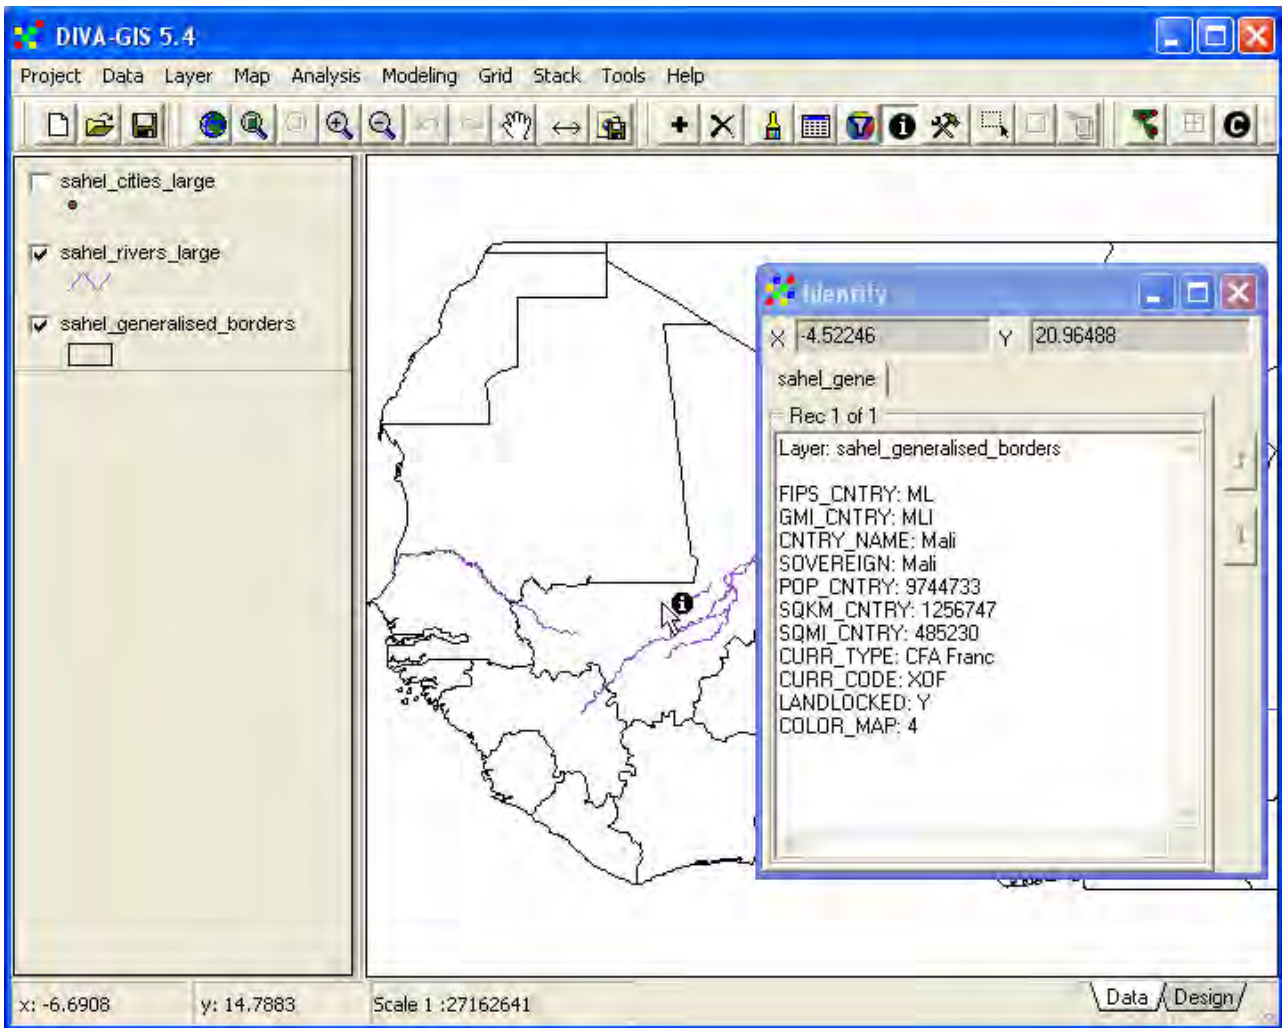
DIVA-GIS 5.4

Project Data Layer Map Analysis Modeling Grid Stack Tools Help

sahel_cities_large

sahel_rivers_large

sahel_generalised_borders

Identify

X -4.52246 Y 20.96488

sahel_gene

Rec 1 of 1

Layer: sahel_generalised_borders

FIPS_CNTRY: ML
GMI_CNTRY: MLI
CNTRY_NAME: Mali
SOVEREIGN: Mali
POP_CNTRY: 9744733
SQKM_CNTRY: 1256747
SQMI_CNTRY: 485230
CURR_TYPE: CFA Franc
CURR_CODE: XOF
LANDLOCKED: Y
COLOR_MAP: 4

x: -6.6908 y: 14.7883 Scale 1 :27162641

Data Design